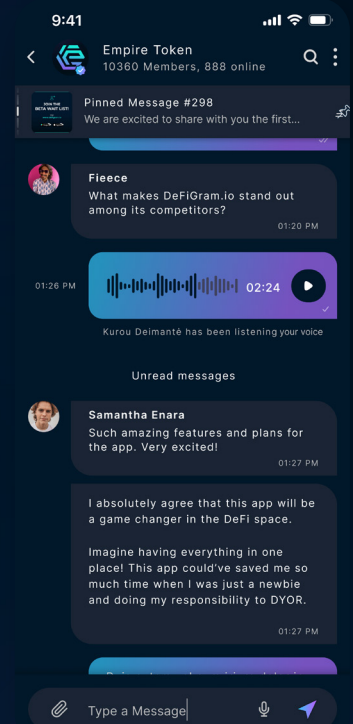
9:41

Empire Token
10360 Members, 888 online

JOIN THE BETA WAIT LIST!

Pinned Message #298
We are excited to share with you the first...

Fieece
What makes DeFiGram.io stand out among its competitors?
01:20 PM

01:26 PM
02:24

Kurou Deimantė has been listening your voice

Unread messages

Samantha Enara
Such amazing features and plans for the app. Very excited!
01:27 PM

I absolutely agree that this app will be a game changer in the DeFi space.

Imagine having everything in one place! This app could've saved me so much time when I was just a newbie and doing my responsibility to DYOR.
01:27 PM

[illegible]

Type a Message